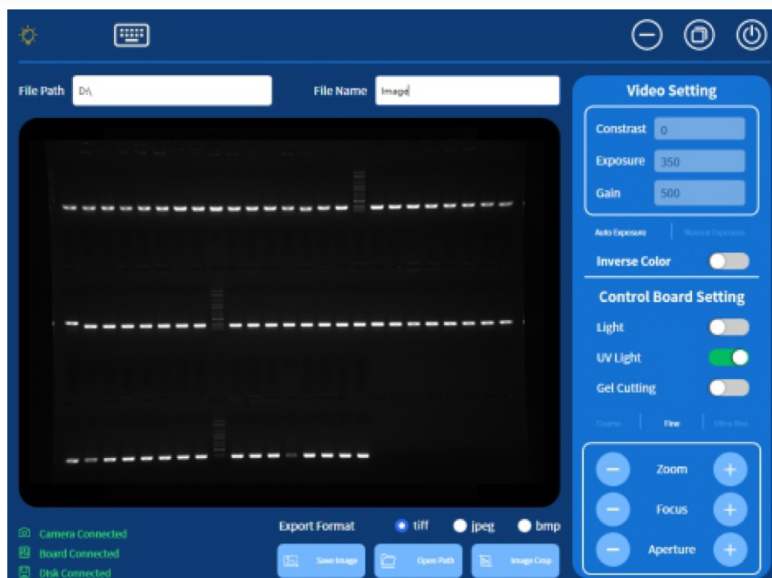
File Path D:\

File Name Image

Video Setting

Constrast 0

Exposure 350

Gain 500

Auto Exposure

Manual Exposure

Inverse Color

Control Board Setting

Light

UV Light

Gel Cutting

Coarse

Fine

Ultra-fine

Zoom

Focus

Aperture

Camera Connected

Board Connected

Disk Connected

Export Format tiff jpeg bmp

Save Image

Open Path

Image Crop